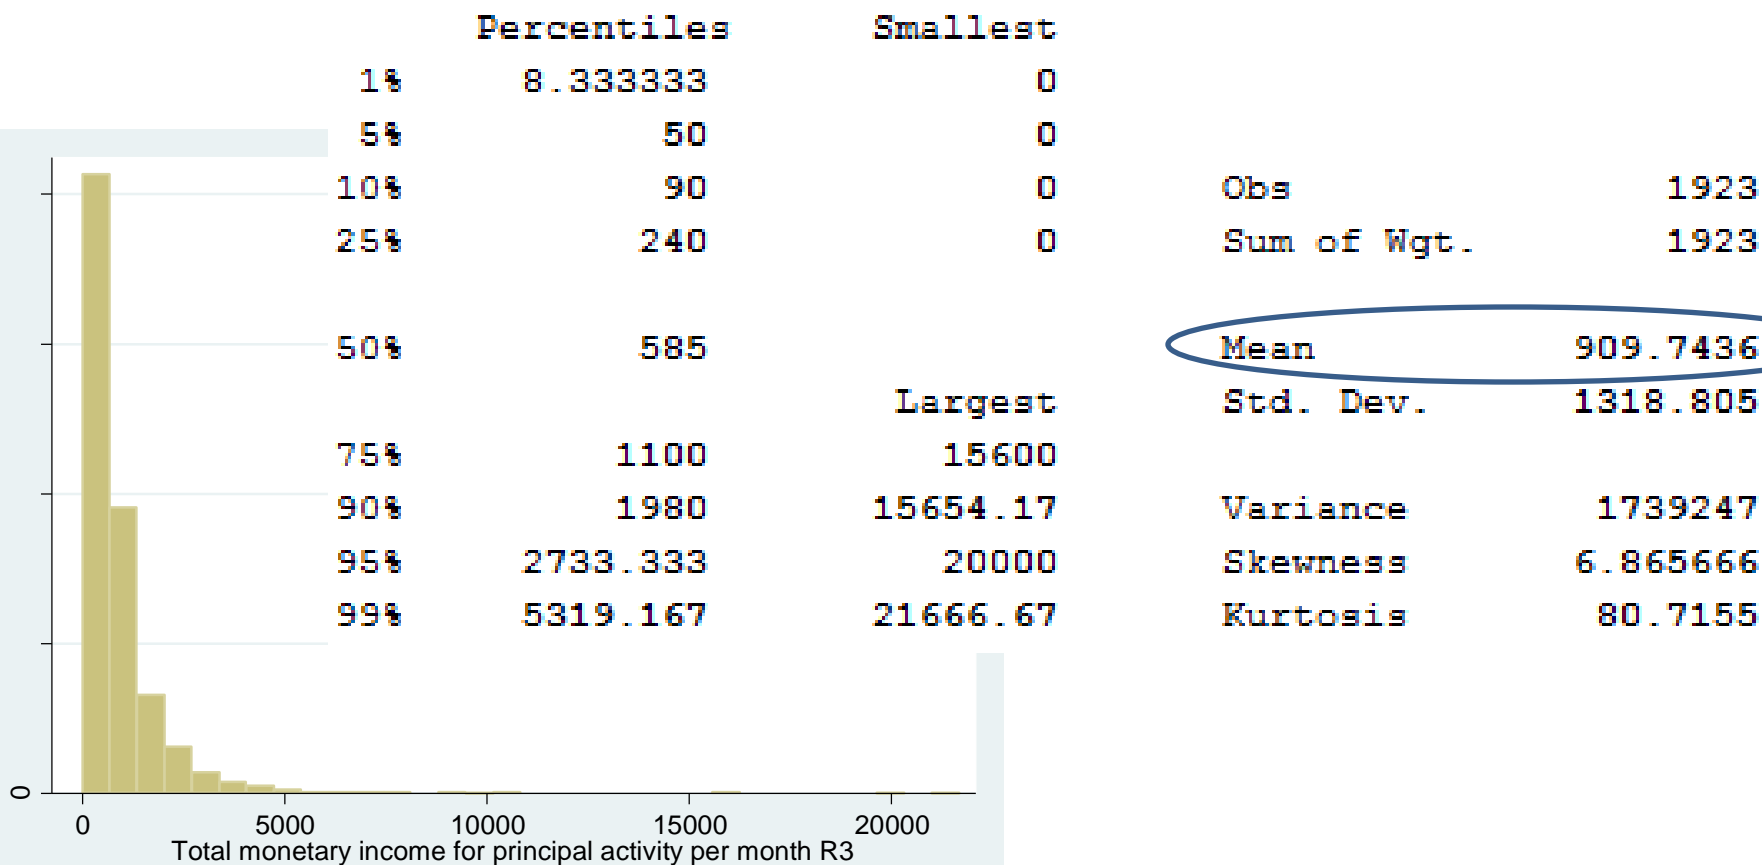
| | Percentiles | Smallest | | |
|---|---|---|---|---|
| 1% | 8.333333 | 0 | | |
| 5% | 50 | 0 | | |
| 10% | 90 | 0 | Obs | 1923 |
| 25% | 240 | 0 | Sum of Wgt. | 1923 |
| 50% | 585 | | Mean | 909.7436 |
| | | Largest | Std. Dev. | 1318.805 |
| 75% | 1100 | 15600 | | |
| 90% | 1980 | 15654.17 | Variance | 1739247 |
| 95% | 2733.333 | 20000 | Skewness | 6.865666 |
| 99% | 5319.167 | 21666.67 | Kurtosis | 80.7155 |

0

0 5000 10000 15000 20000
Total monetary income for principal activity per month R3